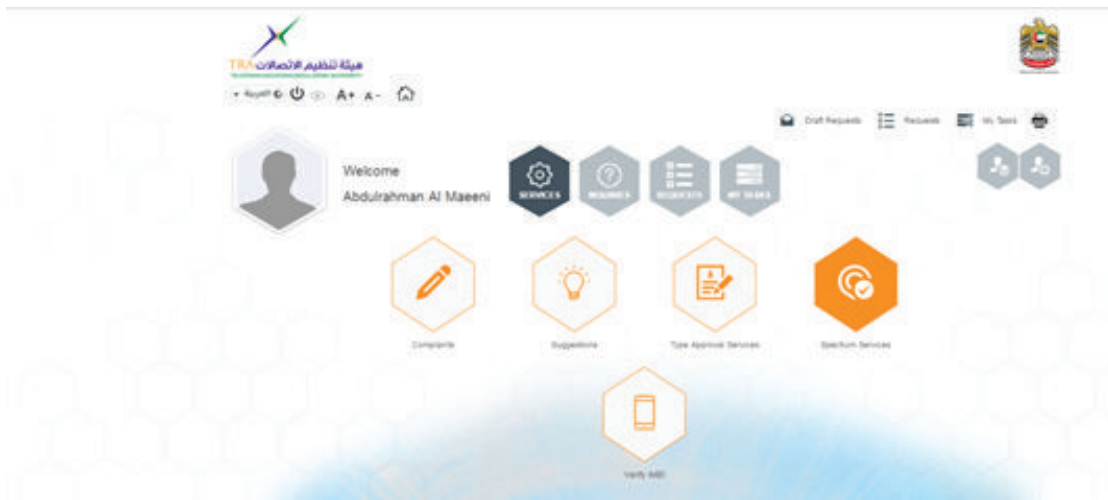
هيئة تنظيم الاتصالات TRA

العربية A+ A-

Draft Requests Requests My Tasks

Welcome
Abdulrahman Al Maeeni

SERVICES INQUIRIES REQUESTS MY TASKS

Complaints

Suggestions

Type Approval Services

Spectrum Services

Verify IMEI